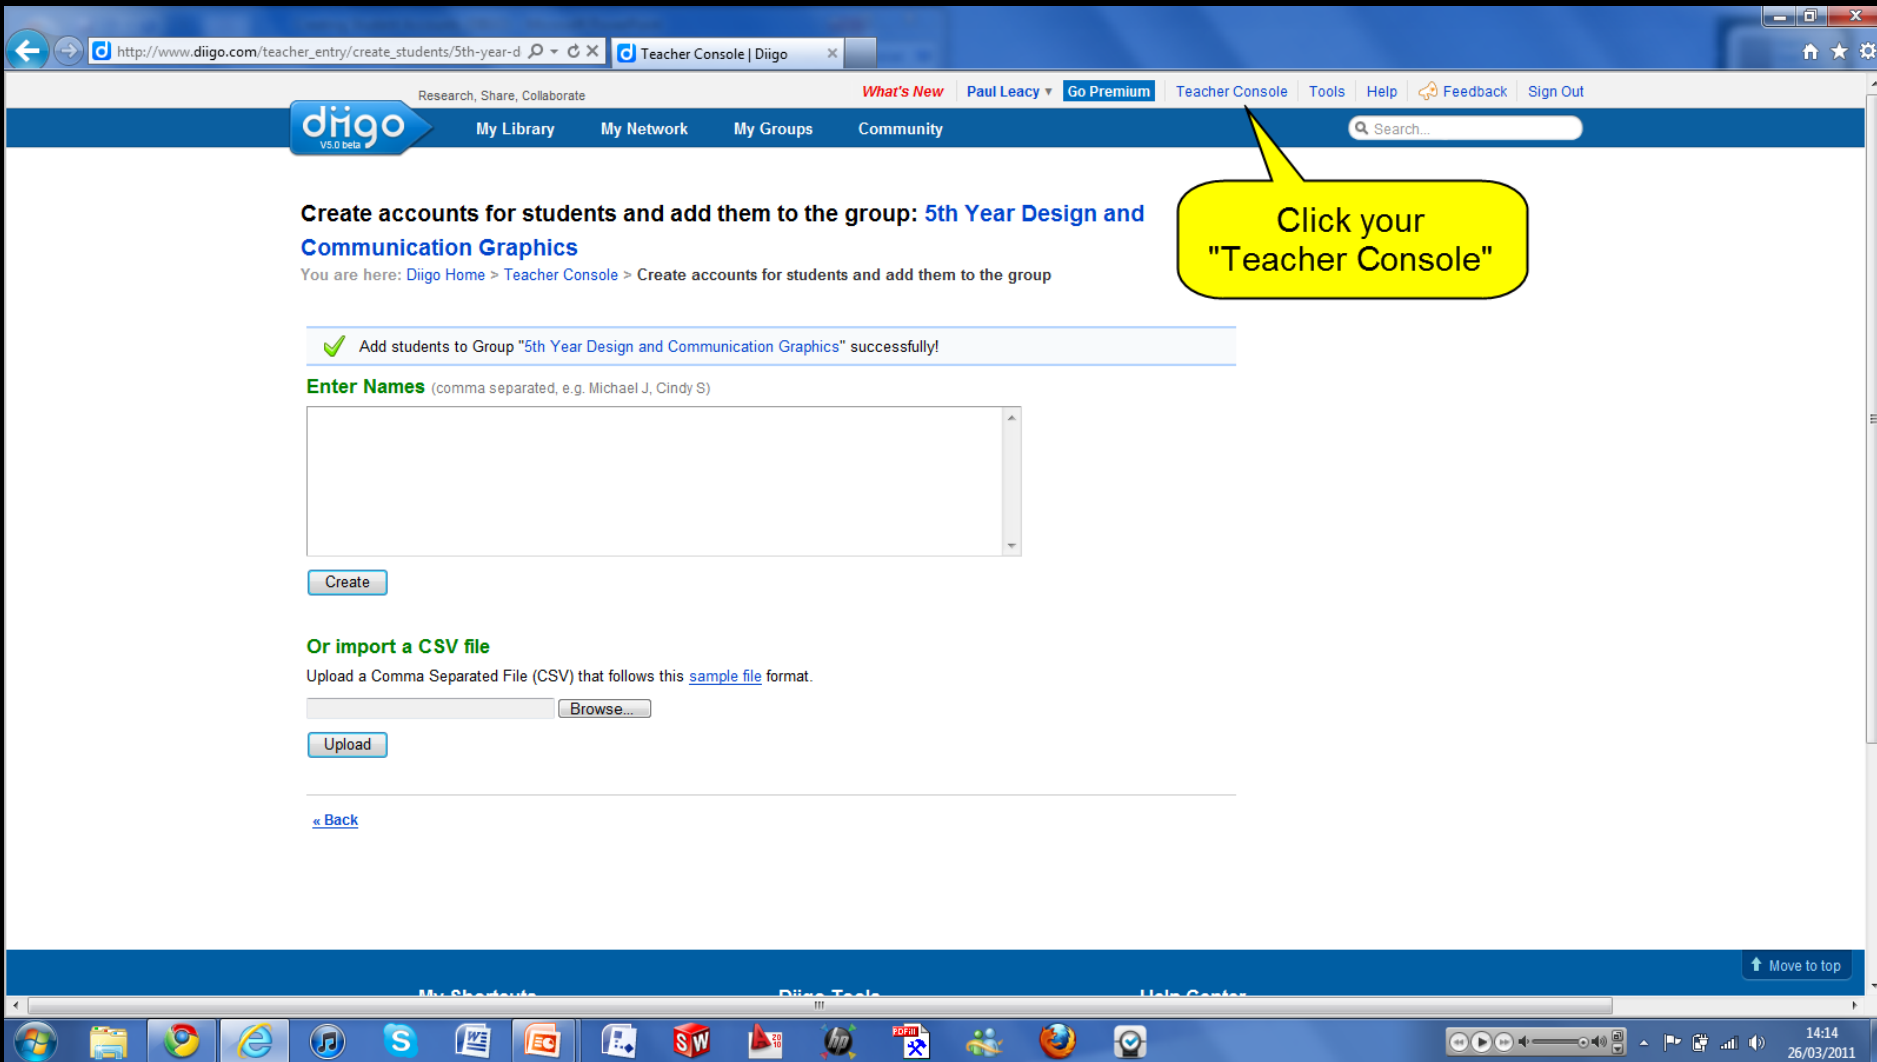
http://www.diigo.com/teacher_entry/create_students/5th-year-d

Teacher Console | Diigo

Research, Share, Collaborate

What's New Paul Leacy ▾ Go Premium Teacher Console Tools Help Feedback Sign Out

diigo V5.0 beta

My Library My Network My Groups Community

Search...

Click your "Teacher Console"

Create accounts for students and add them to the group: 5th Year Design and Communication Graphics

You are here: Diigo Home > Teacher Console > Create accounts for students and add them to the group

Add students to Group "5th Year Design and Communication Graphics" successfully!

Enter Names (comma separated, e.g. Michael J, Cindy S)

Create

Or import a CSV file

Upload a Comma Separated File (CSV) that follows this sample file format.

Browse...

Upload

« Back

Move to top

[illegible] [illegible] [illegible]

14:14
26/03/2011